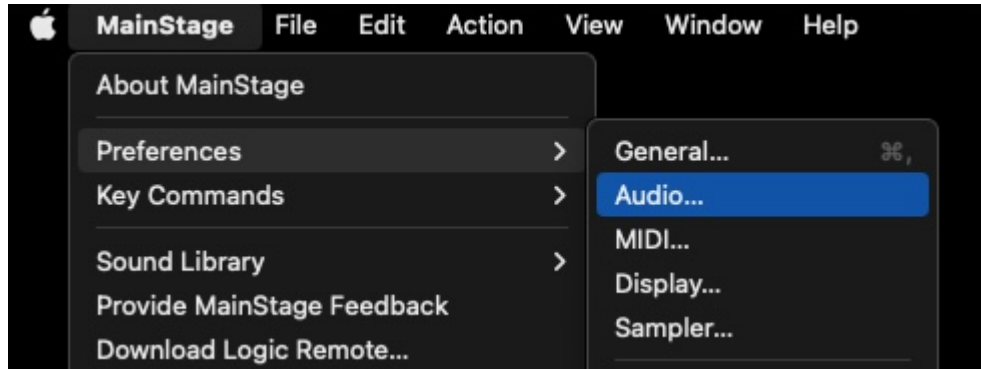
MainStage File Edit Action View Window Help

About MainStage

Preferences >
Key Commands >

Sound Library >
Provide MainStage Feedback
Download Logic Remote...

General... ⌘,
Audio...
MIDI...
Display...
Sampler...